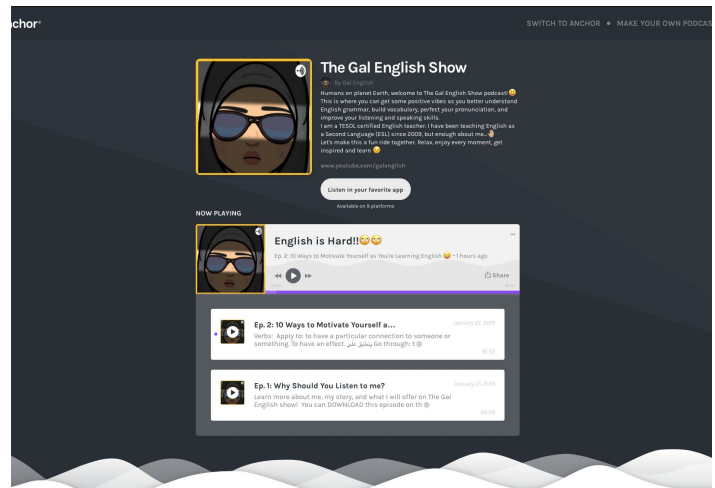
nchor

SWITCH TO ANCHOR • MAKE YOUR OWN PODCAS

The Gal English Show

By Gal English

Humans on planet Earth, welcome to The Gal English Show podcast!😊 This is where you can get some positive vibes as you better understand English grammar, build vocabulary, perfect your pronunciation, and improve your listening and speaking skills.
I am a TESOL certified English teacher. I have been teaching English as a Second Language (ESL) since 2009, but enough about me..👋
Let's make this a fun ride together. Relax, enjoy every moment, get inspired and learn 😊

www.youtube.com/galenglish

Listen in your favorite app

Available on 9 platforms

NOW PLAYING

English is Hard!!😅😅

Ep. 2: 10 Ways to Motivate Yourself as You're Learning English 😊 • 1 hours ago

Share

Ep. 2: 10 Ways to Motivate Yourself a...

January 27, 2019

Verbs: Apply to: to have a particular connection to someone or something. To have an effect. ينطبق على Go through: 1 @

15:32

Ep. 1: Why Should You Listen to me?

January 21, 2019

Learn more about me, my story, and what I will offer on The Gal English show! You can DOWNLOAD this episode on th @

08:09